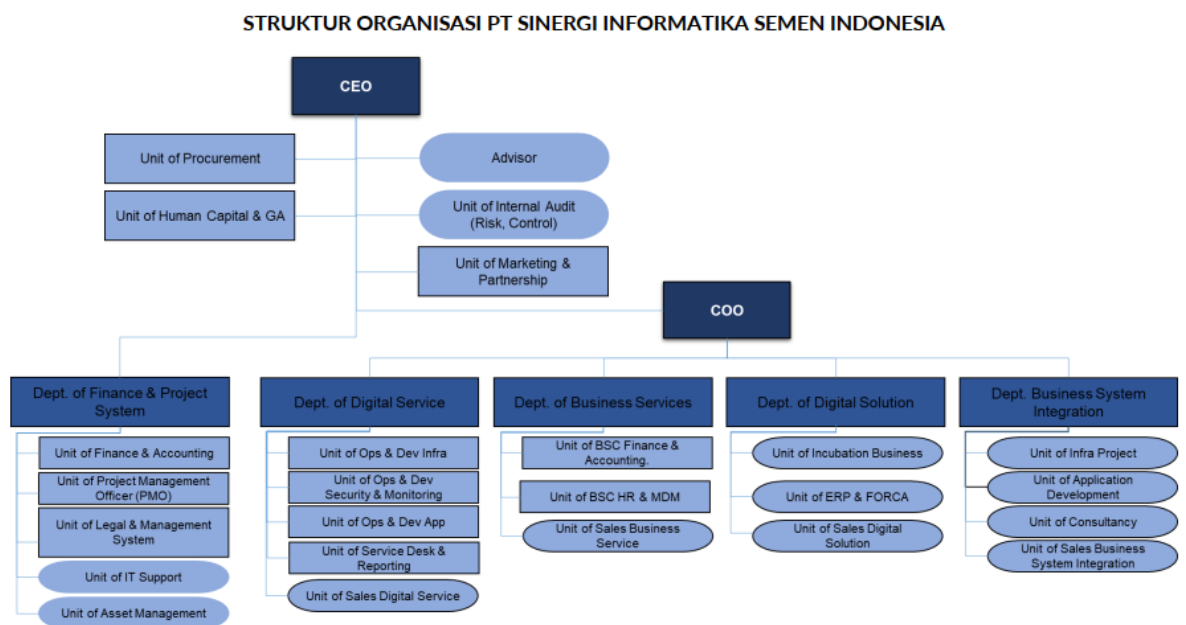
STRUKTUR ORGANISASI PT SINERGI INFORMATIKA SEMEN INDONESIA

CEO

Unit of Procurement

Unit of Human Capital & GA

Advisor

Unit of Internal Audit (Risk, Control)

Unit of Marketing & Partnership

COO

Dept. of Finance & Project System

Unit of Finance & Accounting

Unit of Project Management Officer (PMO)

Unit of Legal & Management System

Unit of IT Support

Unit of Asset Management

Dept. of Digital Service

Unit of Ops & Dev Infra

Unit of Ops & Dev Security & Monitoring

Unit of Ops & Dev App

Unit of Service Desk & Reporting

Unit of Sales Digital Service

Dept. of Business Services

Unit of BSC Finance & Accounting.

Unit of BSC HR & MDM

Unit of Sales Business Service

Dept. of Digital Solution

Unit of Incubation Business

Unit of ERP & FORCA

Unit of Sales Digital Solution

Dept. Business System Integration

Unit of Infra Project

Unit of Application Development

Unit of Consultancy

Unit of Sales Business System Integration